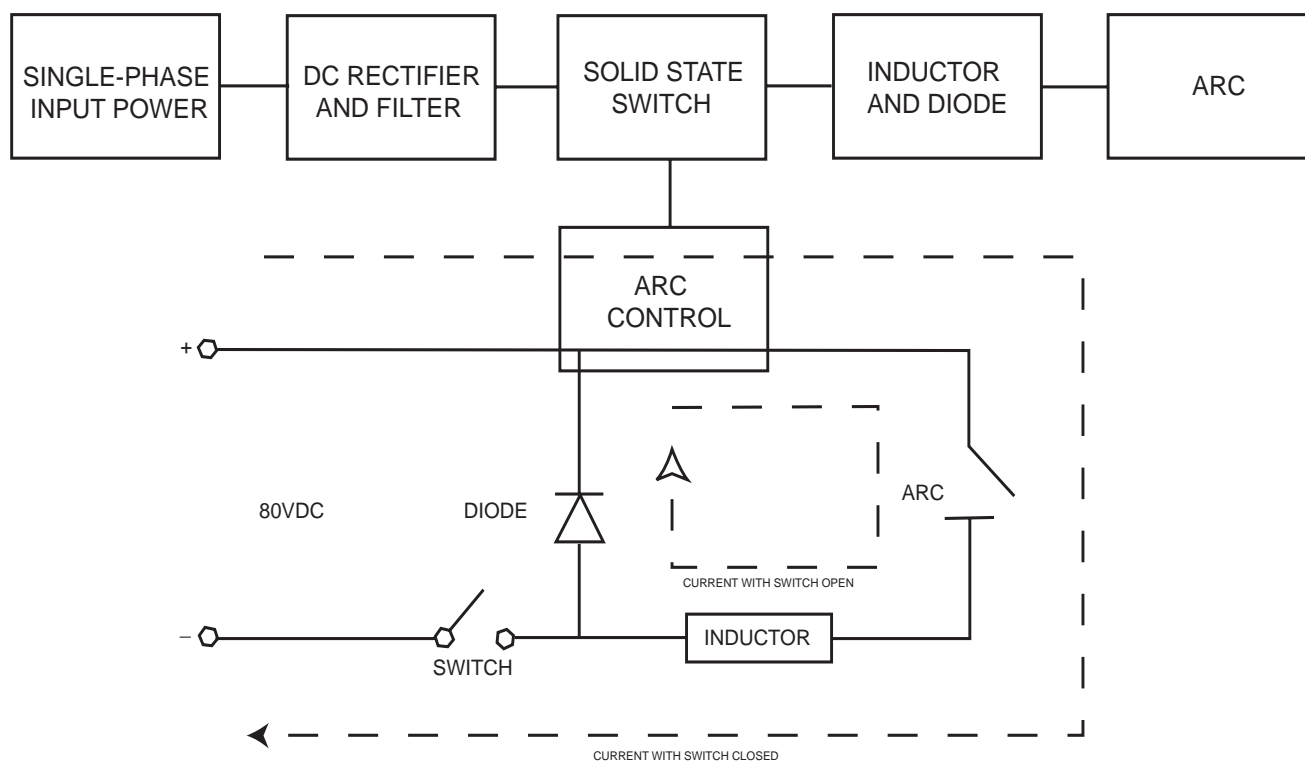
SINGLE-PHASE INPUT POWER

DC RECTIFIER AND FILTER

SOLID STATE SWITCH

INDUCTOR AND DIODE

ARC

ARC CONTROL

+

80VDC

DIODE

ARC

CURRENT WITH SWITCH OPEN

–

SWITCH

INDUCTOR

CURRENT WITH SWITCH CLOSED